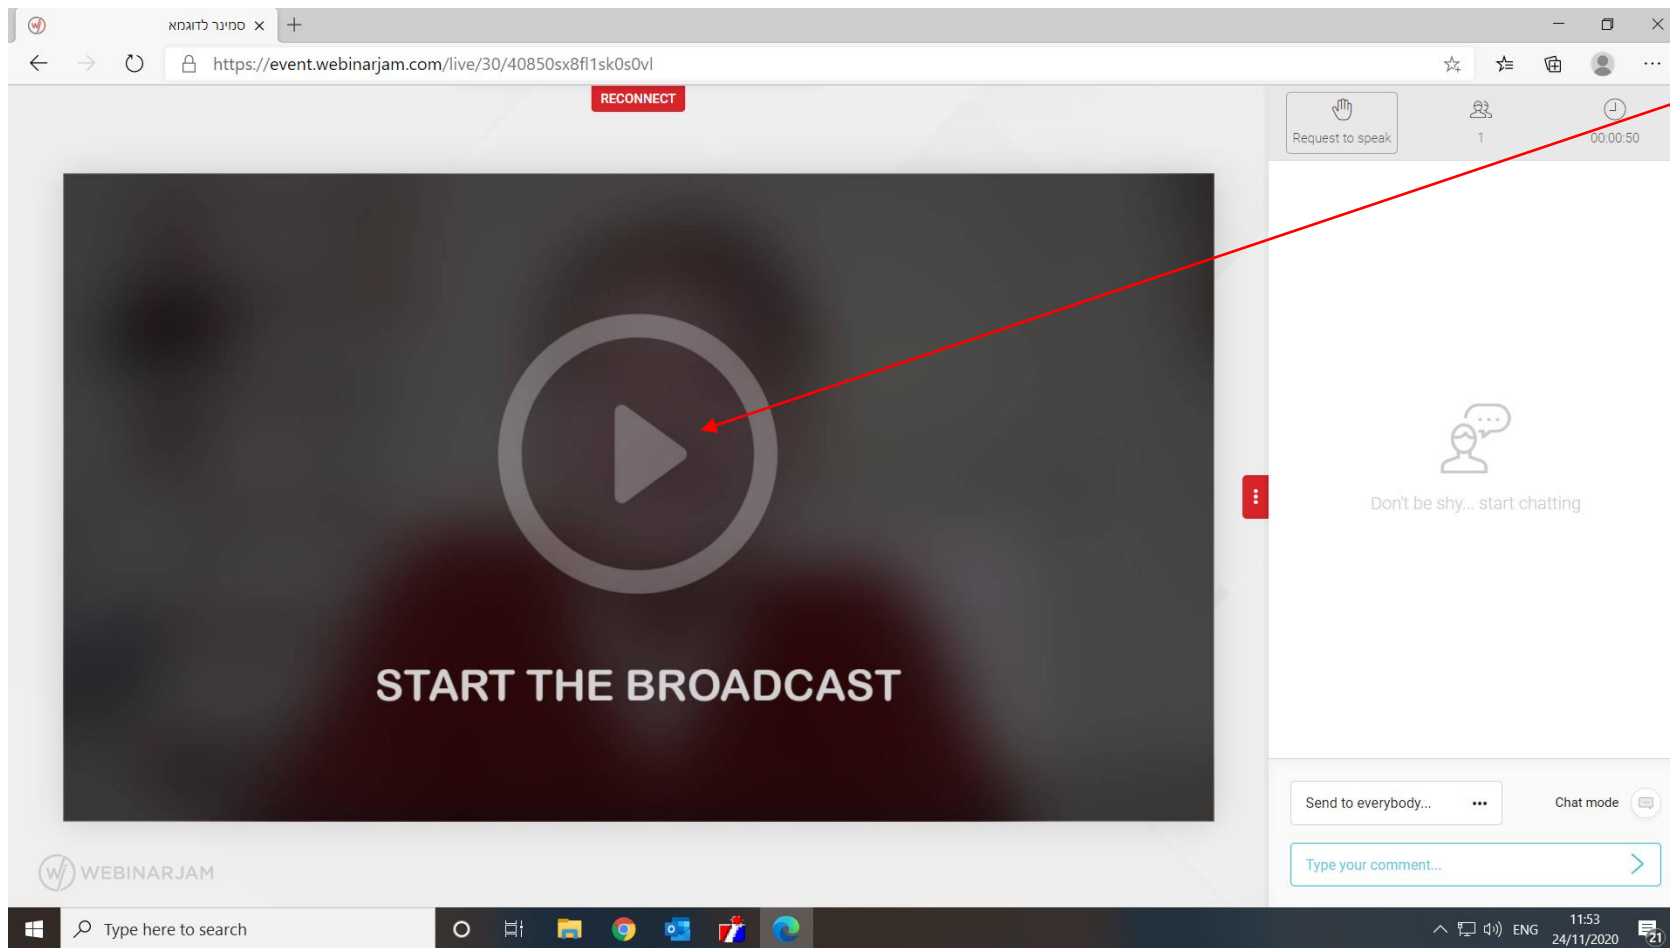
סמינר לדוגמא

https://event.webinarjam.com/live/30/40850sx8fl1sk0s0vl

RECONNECT

Request to speak

1

00:00:50

START THE BROADCAST

Don't be shy... start chatting

Send to everybody...

Chat mode

Type your comment...

WEBINARJAM

Type here to search

ENG

11:53
24/11/2020

21